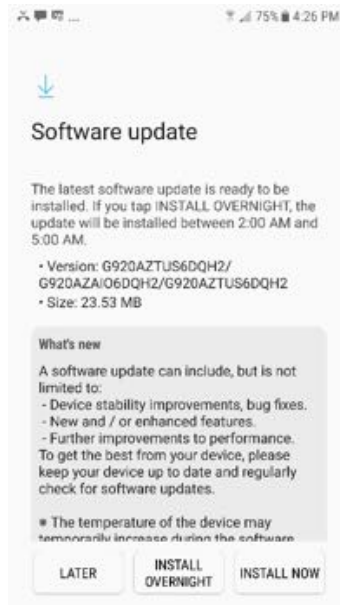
75% 4:26 PM

Software update

The latest software update is ready to be installed. If you tap INSTALL OVERNIGHT, the update will be installed between 2:00 AM and 5:00 AM.

• Version: G920AZTUS6DQH2/ G920AZAIO6DQH2/G920AZTUS6DQH2
• Size: 23.53 MB

What's new

A software update can include, but is not limited to:
- Device stability improvements, bug fixes.
- New and / or enhanced features.
- Further improvements to performance.
To get the best from your device, please keep your device up to date and regularly check for software updates.

• The temperature of the device may temporarily increase during the software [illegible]

LATER
INSTALL OVERNIGHT
INSTALL NOW